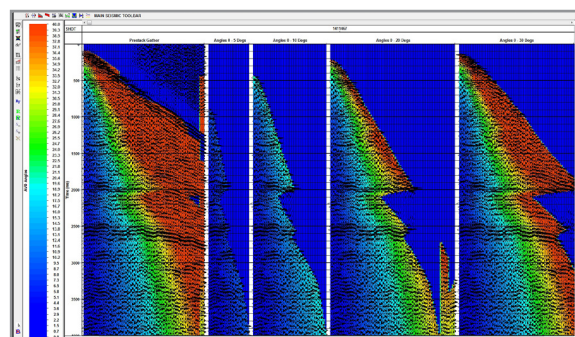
MAIN SEISMIC TOOLBAR

SHOT
1413907

Prestack Gather
Angles 0 - 5 Degs
Angles 0 - 10 Degs
Angles 0 - 20 Degs
Angles 0 - 30 Degs

AVO Angles
40.0
39.3
38.5
37.7
37.0
36.2
35.4
34.6
33.9
33.1
32.3
31.5
30.8
30.0
29.2
28.5
27.7
26.9
26.1
25.4
24.6
23.8
23.1
22.3
21.5
20.7
20.0
19.2
18.4
17.6
16.9
16.1
15.3
14.6
13.8
13.0
12.2
11.5
10.7
9.9
9.2
8.4
7.6
6.8
6.1
5.3
4.5
3.7
3.0
2.2
1.4
0.7
0.0

Time (ms)
500
1000
1500
2000
2500
3000
3500